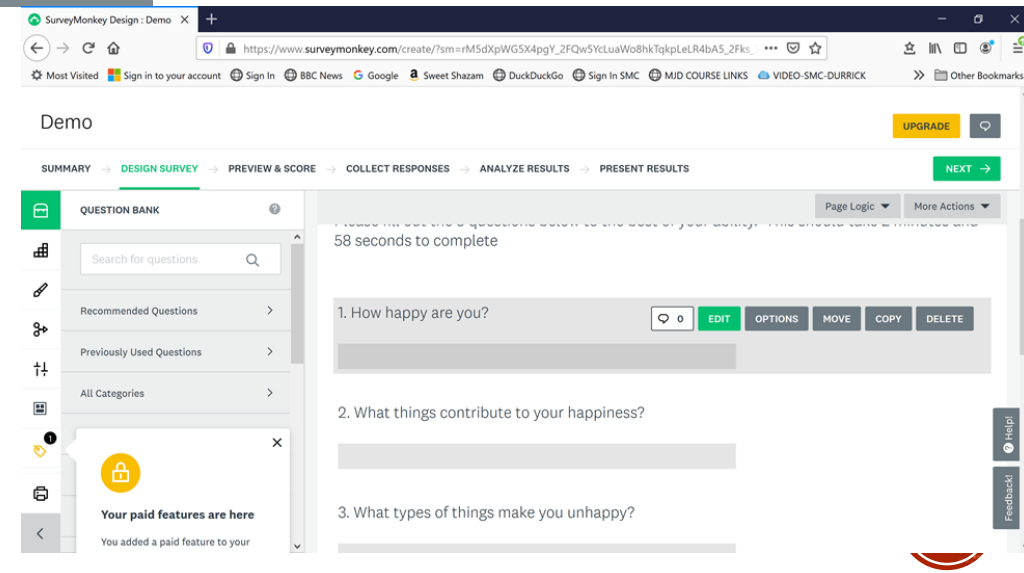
SurveyMonkey Design : Demo ×

https://www.surveymonkey.com/create/?sm=rM5dXpWG5X4pgY_2FQw5YcLuaWo8hkTqkpLeLR4bA5_2Fks_

Most Visited  Sign in to your account  Sign In  BBC News  Google  Sweet Shazam  DuckDuckGo  Sign In SMC  MJD COURSE LINKS  VIDEO-SMC-DURRICK  Other Bookmarks

Demo

UPGRADE

SUMMARY → DESIGN SURVEY → PREVIEW & SCORE → COLLECT RESPONSES → ANALYZE RESULTS → PRESENT RESULTS

NEXT →

QUESTION BANK

Search for questions

Recommended Questions

Previously Used Questions

All Categories

1

×

Your paid features are here

You added a paid feature to your

Page Logic

More Actions

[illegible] 58 seconds to complete

1. How happy are you?

0

EDIT

OPTIONS

MOVE

COPY

DELETE

2. What things contribute to your happiness?

3. What types of things make you unhappy?

Help!

Feedback!